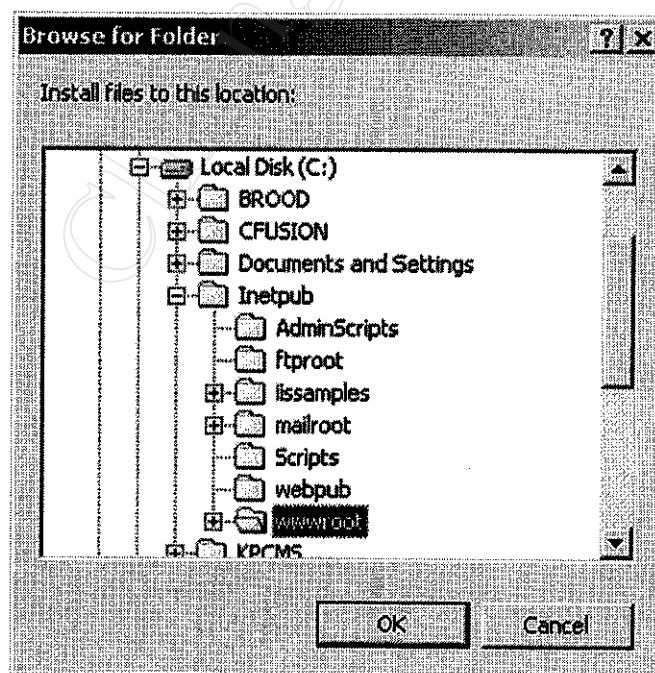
Browse for Folder

?

X

Install files to this location:

Local Disk (C:)

BROOD

CFUSION

Documents and Settings

Inetpub

AdminScripts

ftproot

iissamples

mailroot

Scripts

webpub

wwwroot

KPCMS

OK

Cancel